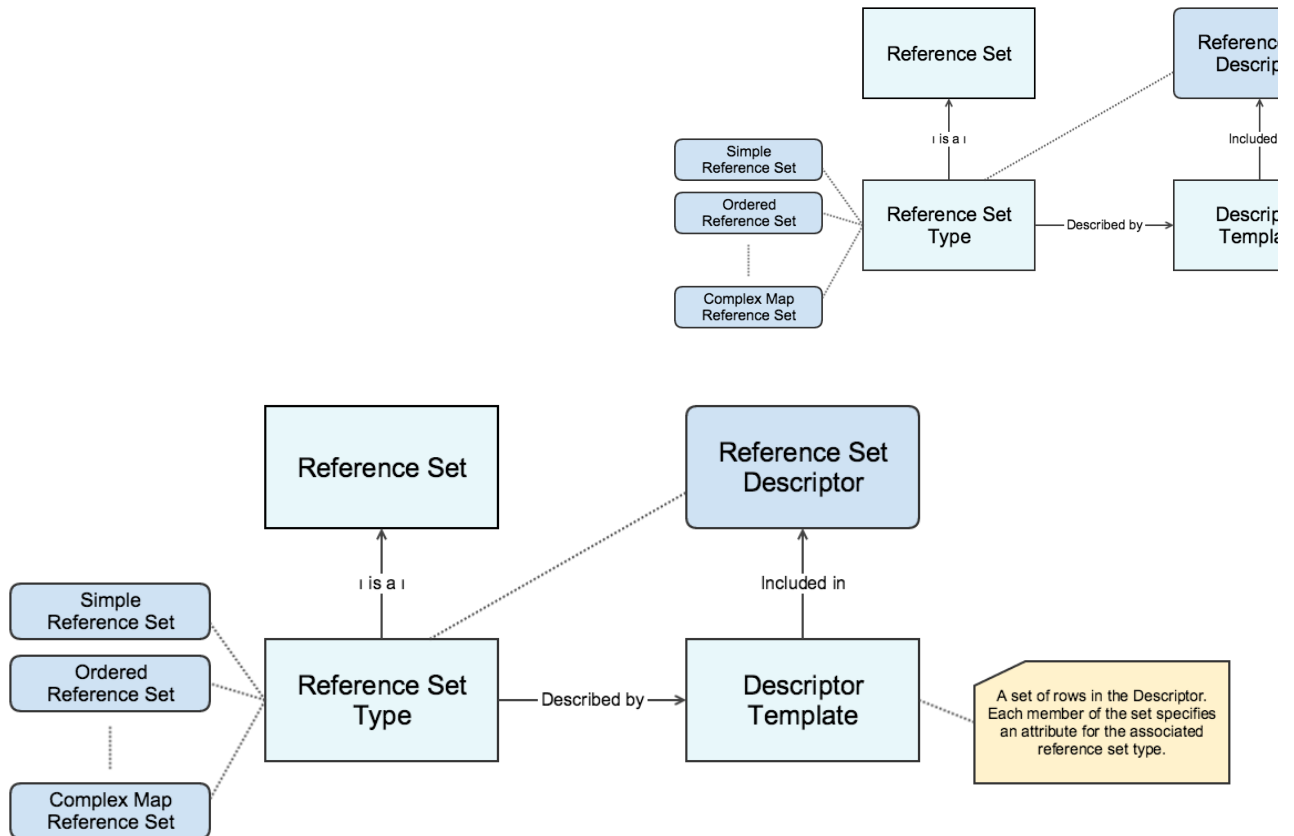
Reference Set

Referenc
Descrip

ı is a ı

Included

Simple Reference Set

Ordered Reference Set

Complex Map Reference Set

Reference Set Type

Described by

Descrip
Templa

Reference Set

Reference Set Descriptor

ı is a ı

Included in

Simple Reference Set

Ordered Reference Set

Complex Map Reference Set

Reference Set Type

Described by

Descriptor Template

A set of rows in the Descriptor. Each member of the set specifies an attribute for the associated reference set type.